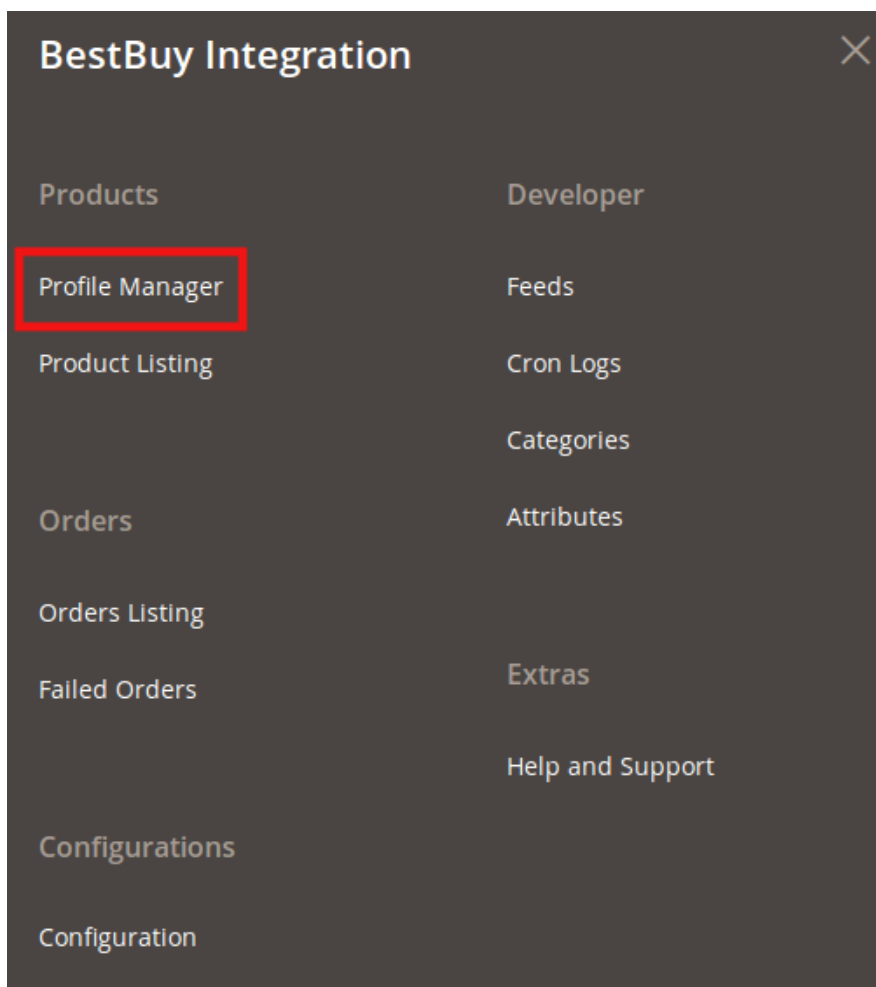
BestBuy Integration

Products

Profile Manager

Product Listing

Orders

Orders Listing

Failed Orders

Configurations

Configuration

Developer

Feeds

Cron Logs

Categories

Attributes

Extras

Help and Support